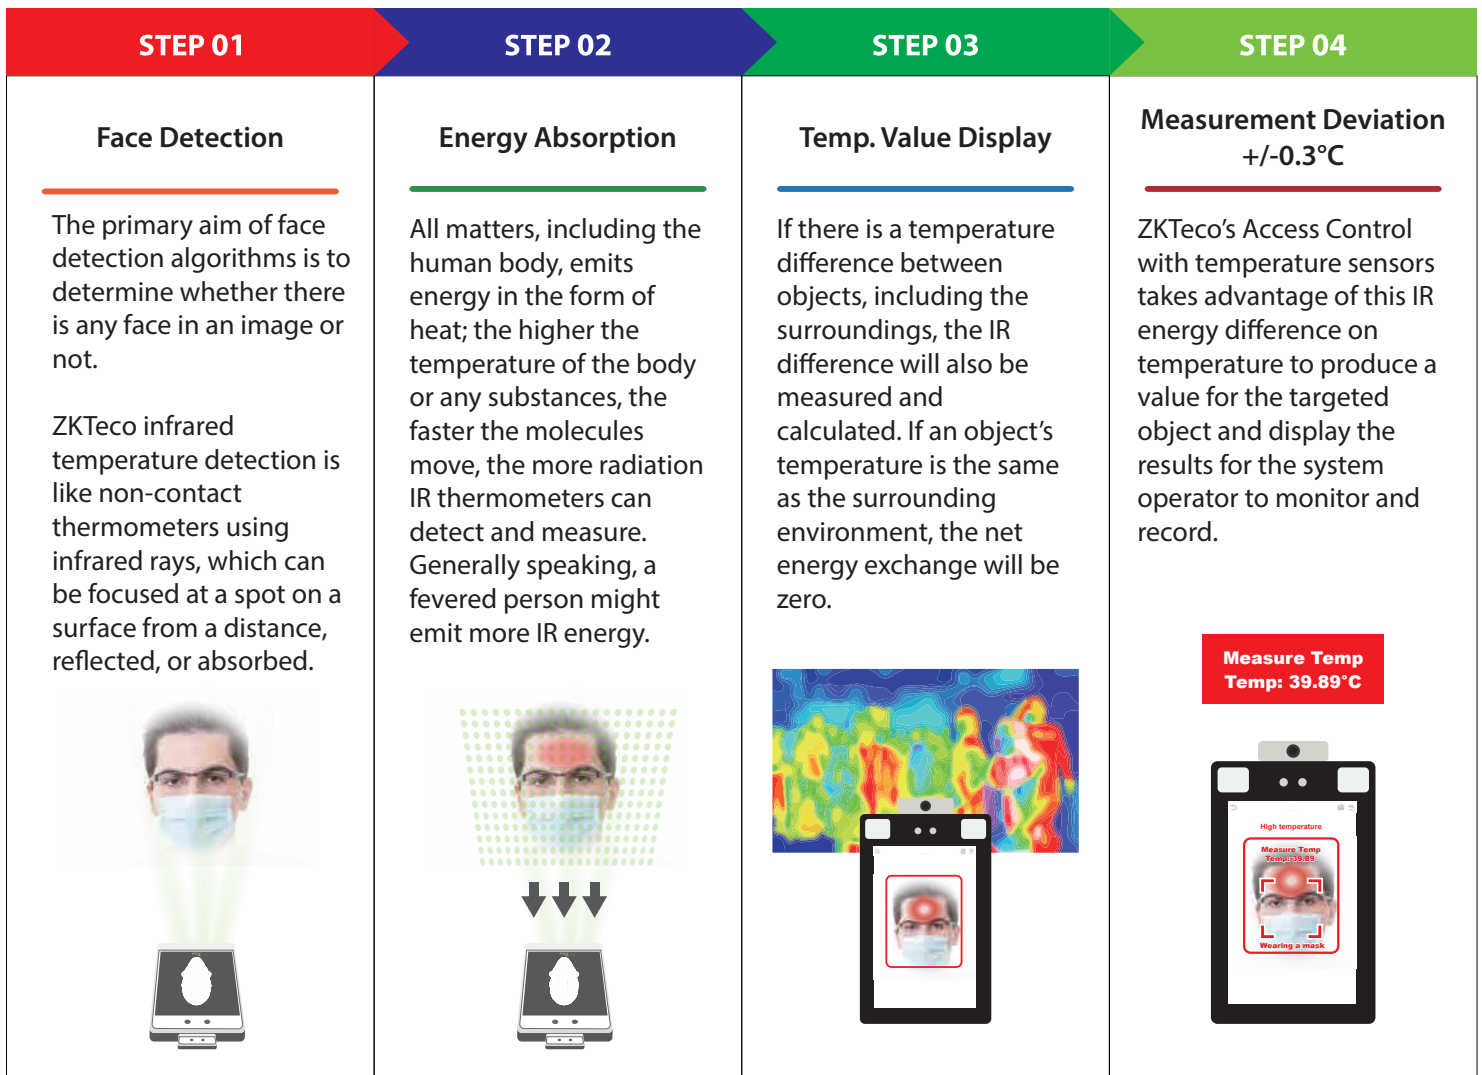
STEP 01

Face Detection

The primary aim of face detection algorithms is to determine whether there is any face in an image or not.

ZKTeco infrared temperature detection is like non-contact thermometers using infrared rays, which can be focused at a spot on a surface from a distance, reflected, or absorbed.

STEP 02

Energy Absorption

All matters, including the human body, emits energy in the form of heat; the higher the temperature of the body or any substances, the faster the molecules move, the more radiation IR thermometers can detect and measure. Generally speaking, a fevered person might emit more IR energy.

STEP 03

Temp. Value Display

If there is a temperature difference between objects, including the surroundings, the IR difference will also be measured and calculated. If an object's temperature is the same as the surrounding environment, the net energy exchange will be zero.

STEP 04

Measurement Deviation +/-0.3°C

ZKTeco's Access Control with temperature sensors takes advantage of this IR energy difference on temperature to produce a value for the targeted object and display the results for the system operator to monitor and record.

Measure Temp
Temp: 39.89°C

High temperature
Measure Temp
Temp: 39.89
Wearing a mask